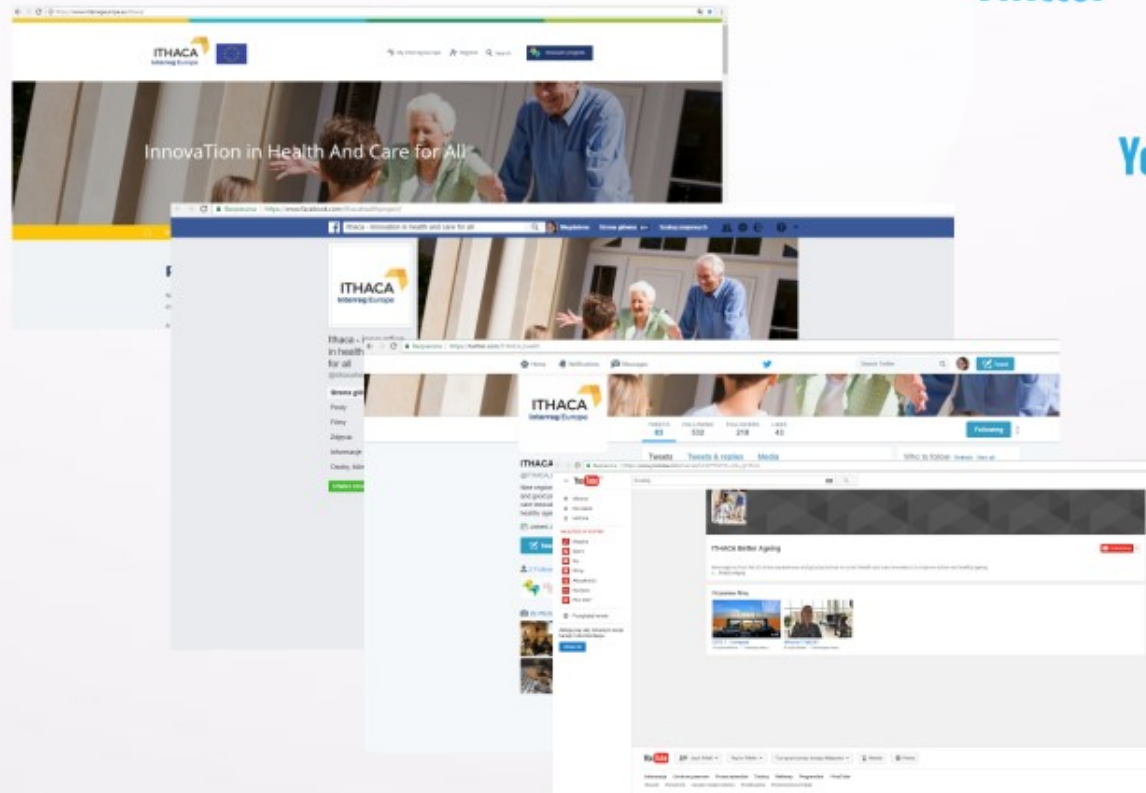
ITHACA
Interreg Europe

InnovaTion in Health And Care for All

Ithaca - Innovation in health and care for all

ITHACA
Interreg Europe

Ithaca - Innovation in health and care for all

Strona główna
Posty
Filmy
Zdjęcia
Informacje

Home
Notifications
Messages

ITHACA
Interreg Europe

TWEETS 83
FOLLOWING 532
FOLLOWERS 218
LIKES 43

Following

Tweets
Tweets & replies
Media

Who to follow

ITHACA

YouTube

ITHACA Better Ageing

YouTube

Yo